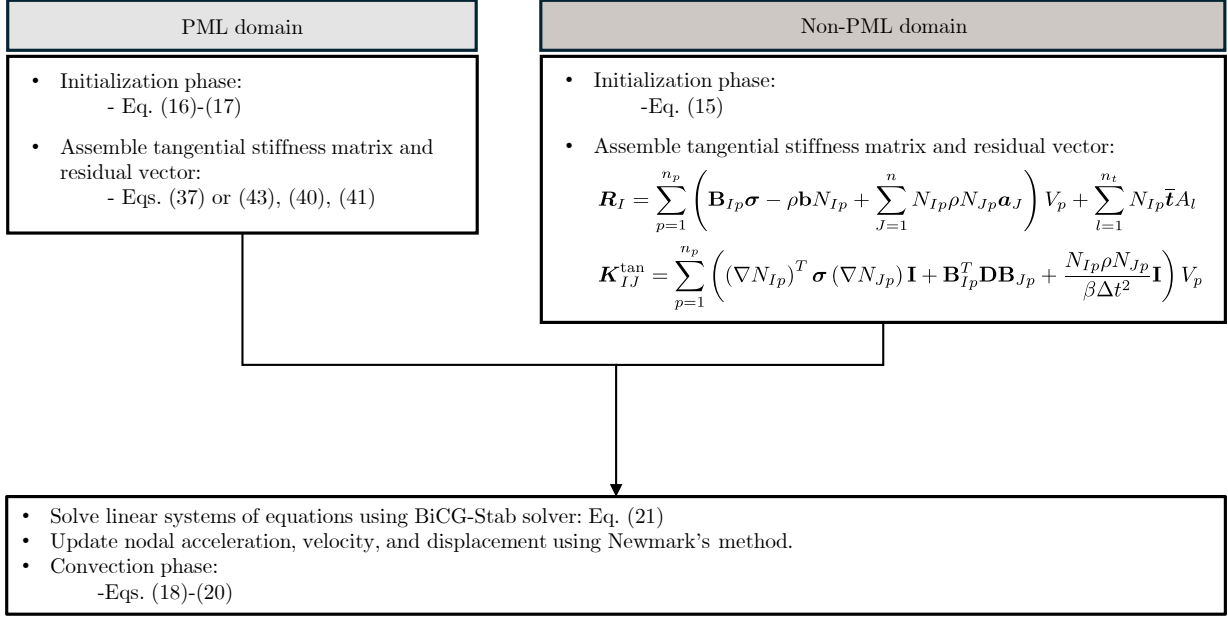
PML domain

- Initialization phase:
  - Eq. (16)-(17)
- Assemble tangential stiffness matrix and residual vector:
  - Eqs. (37) or (43), (40), (41)

Non-PML domain

- Initialization phase:
  -Eq. (15)
- Assemble tangential stiffness matrix and residual vector:

$\boldsymbol{R}_I = \sum_{p=1}^{n_p} \left( \mathbf{B}_{Ip}\boldsymbol{\sigma} - \rho \mathbf{b} N_{Ip} + \sum_{J=1}^{n} N_{Ip}\rho N_{Jp}\boldsymbol{a}_J \right) V_p + \sum_{l=1}^{n_t} N_{Ip}\overline{\boldsymbol{t}} A_l$

$\boldsymbol{K}_{IJ}^{\tan} = \sum_{p=1}^{n_p} \left( \left(\nabla N_{Ip}\right)^T \boldsymbol{\sigma} \left(\nabla N_{Jp}\right) \mathbf{I} + \mathbf{B}_{Ip}^T \mathbf{D} \mathbf{B}_{Jp} + \frac{N_{Ip}\rho N_{Jp}}{\beta \Delta t^2}\mathbf{I} \right) V_p$

- Solve linear systems of equations using BiCG-Stab solver: Eq. (21)
- Update nodal acceleration, velocity, and displacement using Newmark's method.
- Convection phase:
  -Eqs. (18)-(20)